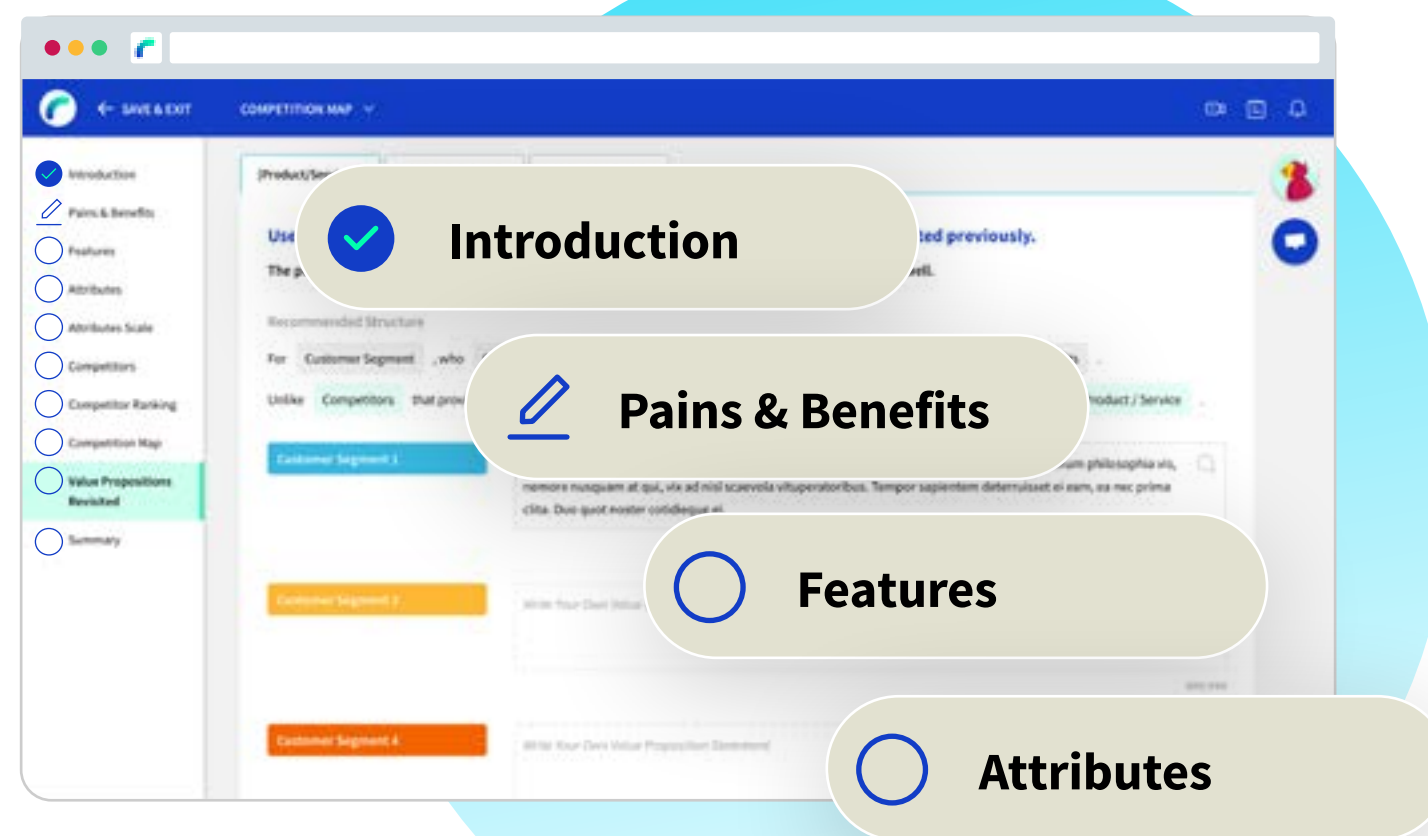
← SAVE & EXIT

COMPETITION MAP

Introduction

Pains & Benefits

Features

Attributes

Attributes Scale

Competitors

Competitor Ranking

Competition Map

Value Propositions Revisited

Summary

[Product/Ser

Use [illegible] ted previously.

The p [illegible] well.

Recommended Structure

For Customer Segment , who

Unlike Competitors that prov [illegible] Product / Service

Customer Segment 1

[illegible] um philosophia vis, nemore nusquam at qui, vix ad nisl scaevola vituperatoribus. Tempor sapientem deterruisset ei eam, ea nec prima clita. Duo quot noster cotidieque ei.

Customer Segment 3

Write Your Own Value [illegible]

Customer Segment 4

Write Your Own Value Proposition Statement

Introduction

Pains & Benefits

Features

Attributes